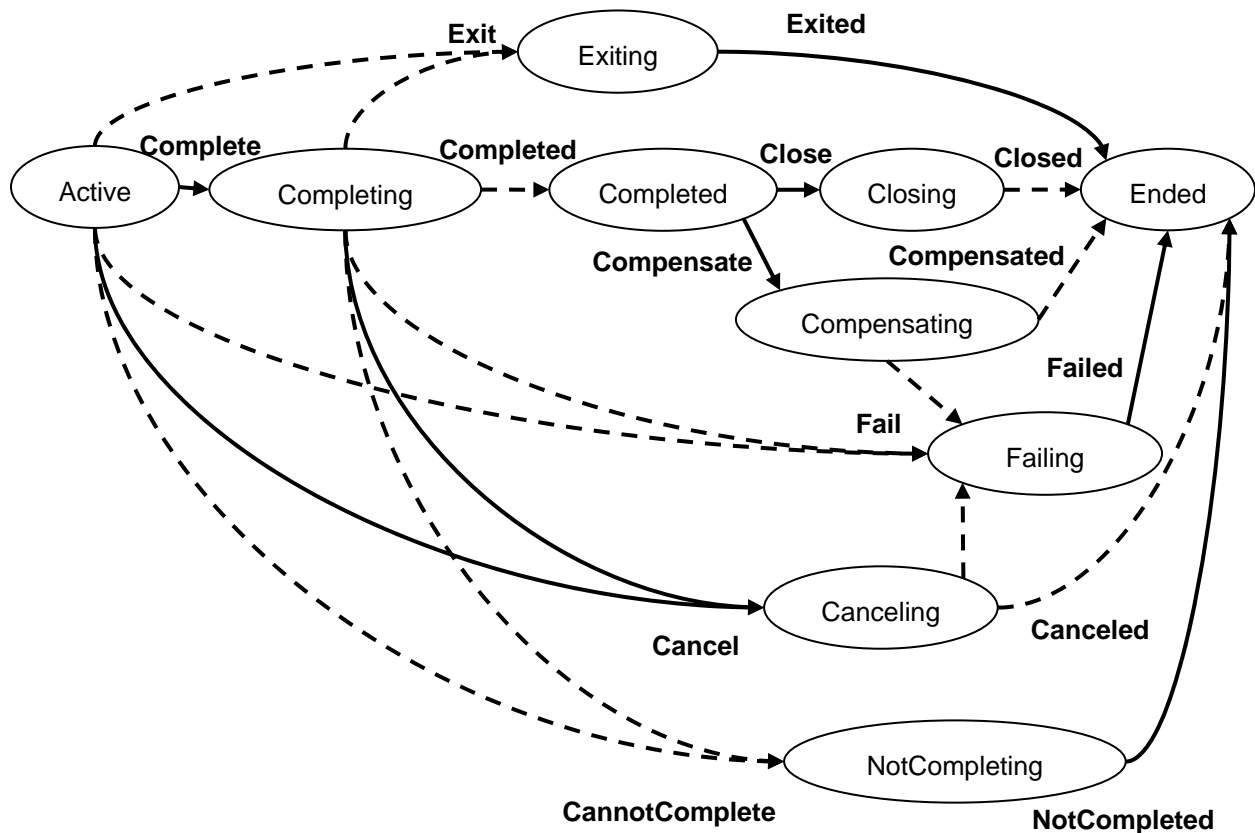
Exit

Exiting

Exited

Complete

Completed

Close

Closed

Active

Completing

Completed

Closing

Ended

Compensate

Compensated

Compensating

Failed

Fail

Failing

Canceling

Cancel

Canceled

NotCompleting

CannotComplete

NotCompleted